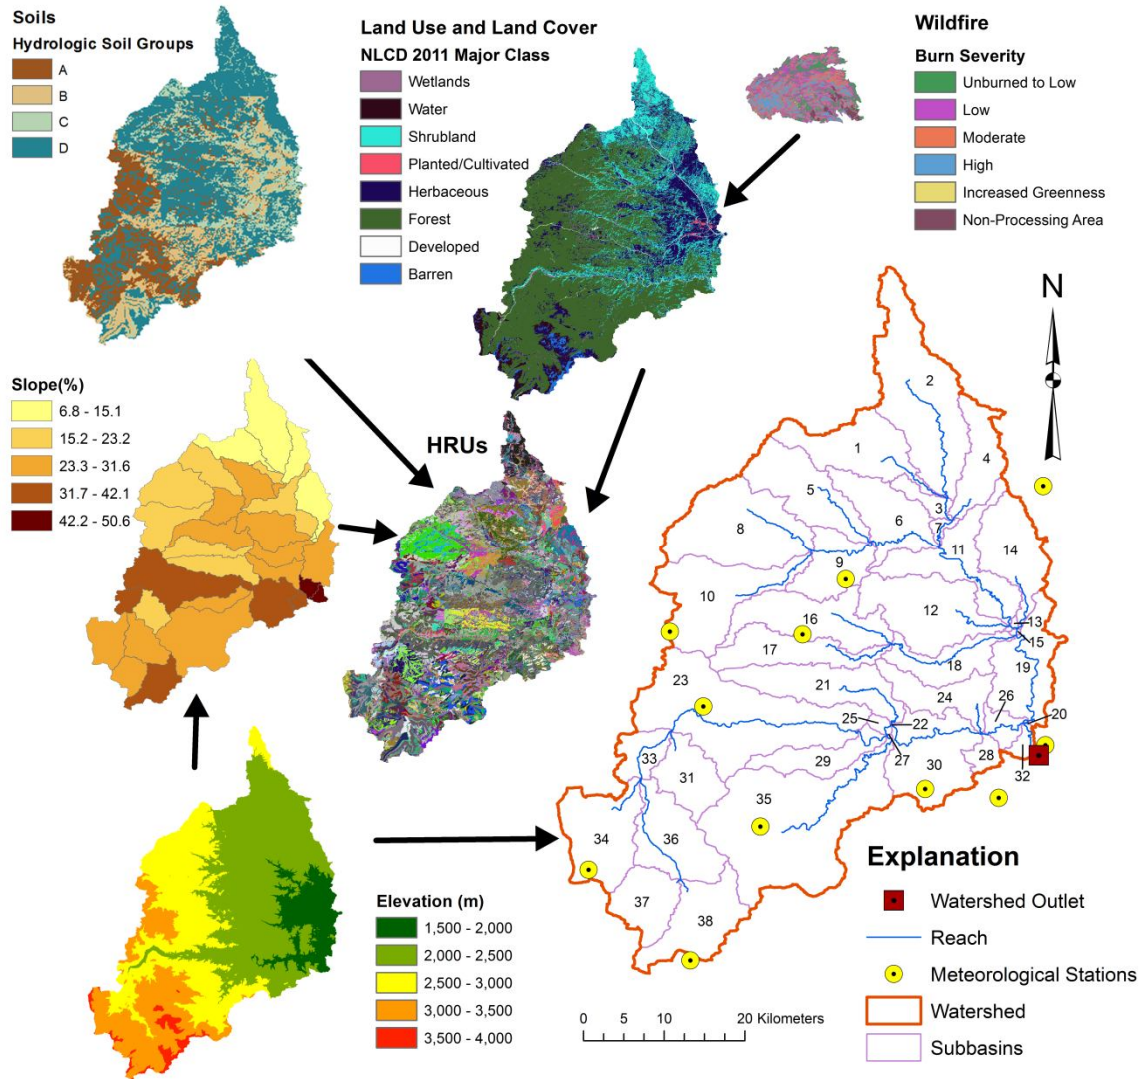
Soils
Hydrologic Soil Groups
A
B
C
D

Land Use and Land Cover
NLCD 2011 Major Class
Wetlands
Water
Shrubland
Planted/Cultivated
Herbaceous
Forest
Developed
Barren

Wildfire
Burn Severity
Unburned to Low
Low
Moderate
High
Increased Greenness
Non-Processing Area

Slope(%)
6.8 - 15.1
15.2 - 23.2
23.3 - 31.6
31.7 - 42.1
42.2 - 50.6

HRUs

N

2
1
4
5
3
6
7
8
11
14
9
10
12
16
13
15
17
18
19
23
21
24
26
25
22
20
27
28
29
30
33
31
32
35
34
36
37
38

Explanation
Watershed Outlet
Reach
Meteorological Stations
Watershed
Subbasins

Elevation (m)
1,500 - 2,000
2,000 - 2,500
2,500 - 3,000
3,000 - 3,500
3,500 - 4,000

0 5 10 20 Kilometers